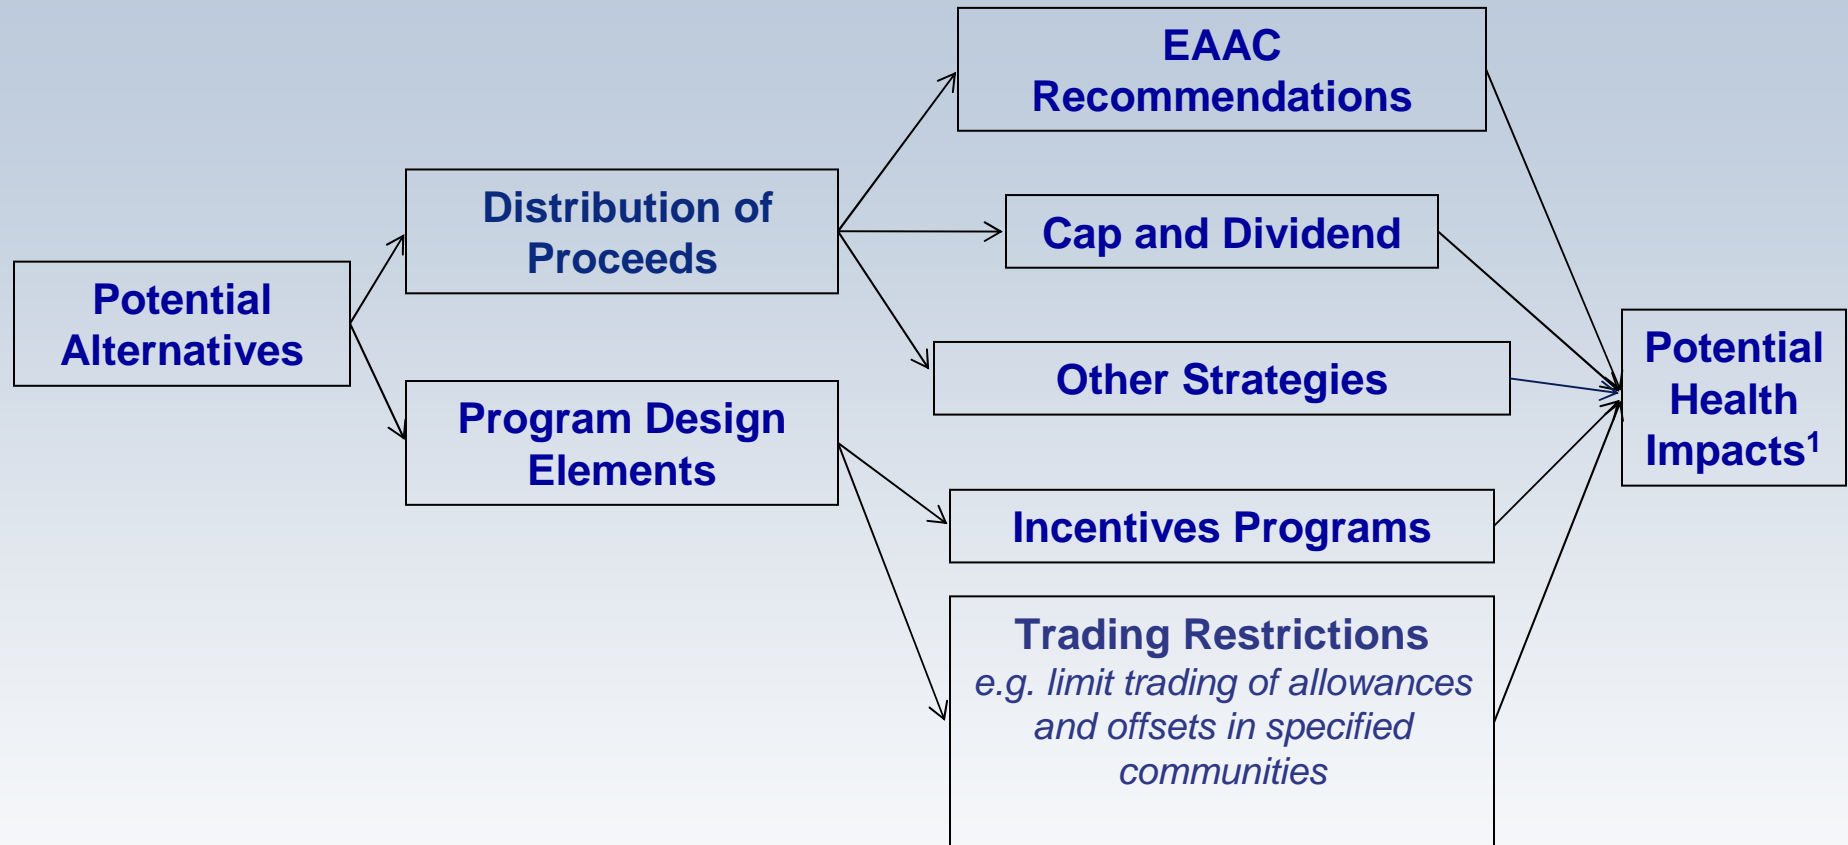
Potential Alternatives

Distribution of Proceeds

Program Design Elements

EAAC Recommendations

Cap and Dividend

Other Strategies

Incentives Programs

Trading Restrictions
*e.g. limit trading of allowances and offsets in specified communities*

Potential Health Impacts$^1$